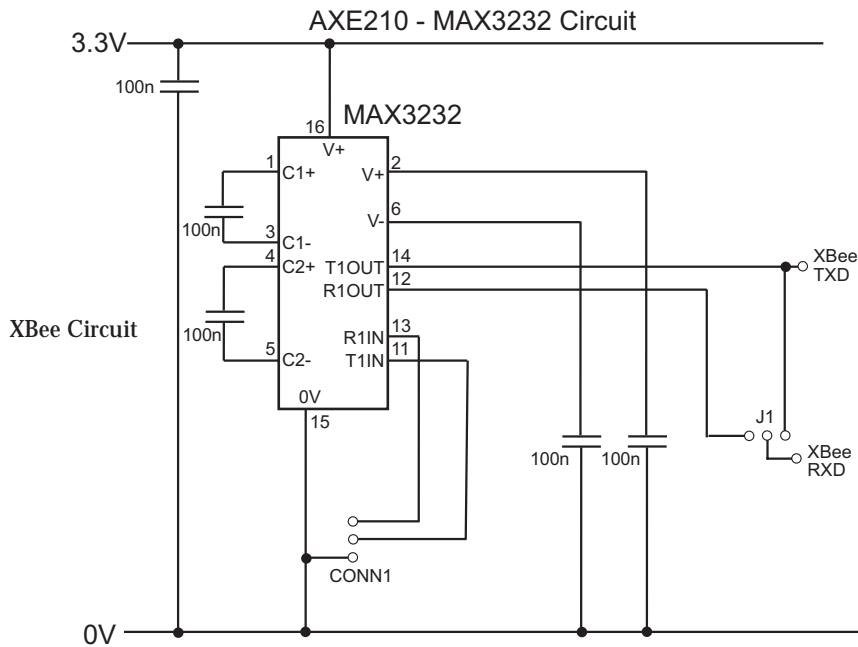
AXE210 - MAX3232 Circuit

3.3V

100n

MAX3232

16
V+

1
C1+

2
V+

6
V-

100n

3
C1-

4
C2+

T1OUT
14

R1OUT
12

XBee
TXD

XBee Circuit

100n

R1IN
13

T1IN
11

5
C2-

0V

15

J1

XBee
RXD

100n

100n

CONN1

0V